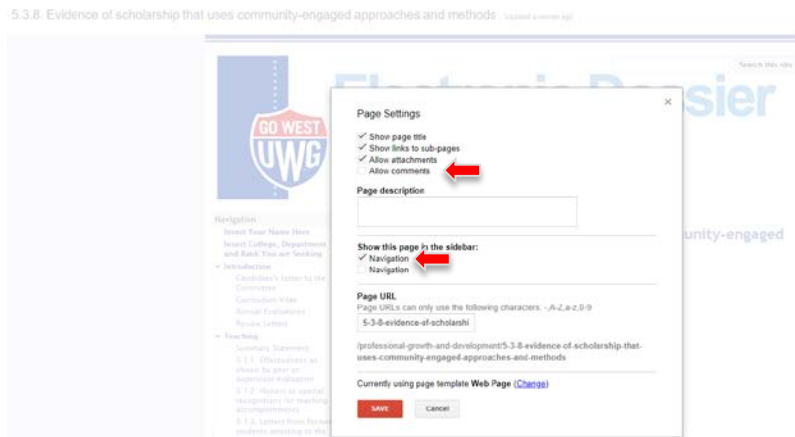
5.3.8. Evidence of scholarship that uses community-engaged approaches and methods (updated a minute ago)

Search this site

Electronic Dossier

GO WEST
UWG

Navigation
Insert Your Name Here
Insert College, Department and Rank You are Seeking
Introduction
Candidate's letter to the Committee
Curriculum Vitae
Annual Evaluations
Review Letters
Teaching
Summary Statement
5.1.1. Effectiveness as shown by peer or supervisor evaluation
5.1.2. Honors or special recognitions for teaching accomplishments
5.1.3. Letters from former students attesting to the

unity-engaged

Page Settings
×
✓ Show page title
✓ Show links to sub-pages
✓ Allow attachments
Allow comments

Page description

Show this page in the sidebar:
✓ Navigation
Navigation

Page URL
Page URLs can only use the following characters: -,A-Z,a-z,0-9
5-3-8-evidence-of-scholarshi
/professional-growth-and-development/5-3-8-evidence-of-scholarship-that-uses-community-engaged-approaches-and-methods

Currently using page template Web Page (Change)

SAVE Cancel